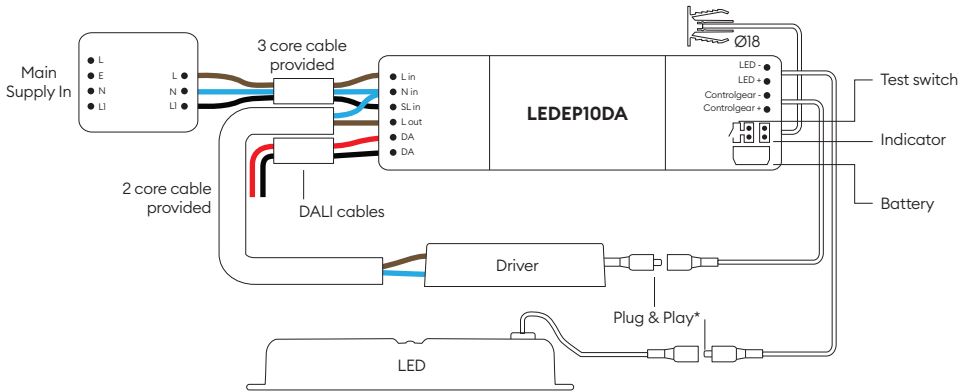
Main Supply In

L
E
N
Ll

L
N
Ll

3 core cable provided

L in
N in
SL in
L out
DA
DA

LEDEP10DA

Ø18

LED -
LED +
Controlgear -
Controlgear +

Test switch

Indicator

Battery

2 core cable provided

DALI cables

Driver

Plug & Play*

LED